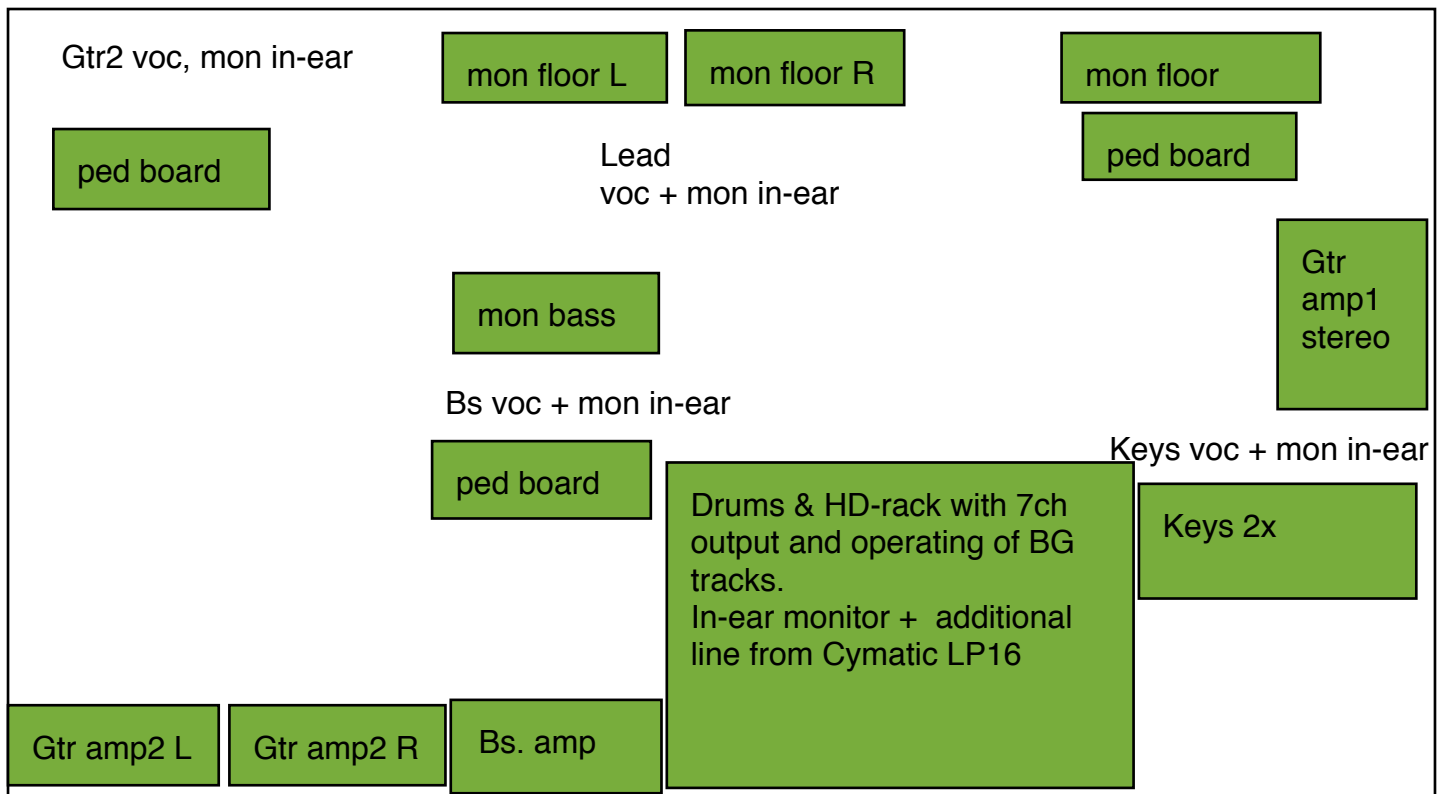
Gtr2 voc, mon in-ear

mon floor L

mon floor R

mon floor

ped board

Lead
voc + mon in-ear

ped board

Gtr
amp1
stereo

mon bass

Bs voc + mon in-ear

Keys voc + mon in-ear

ped board

Drums & HD-rack with 7ch output and operating of BG tracks.
In-ear monitor + additional line from Cymatic LP16

Keys 2x

Gtr amp2 L

Gtr amp2 R

Bs. amp